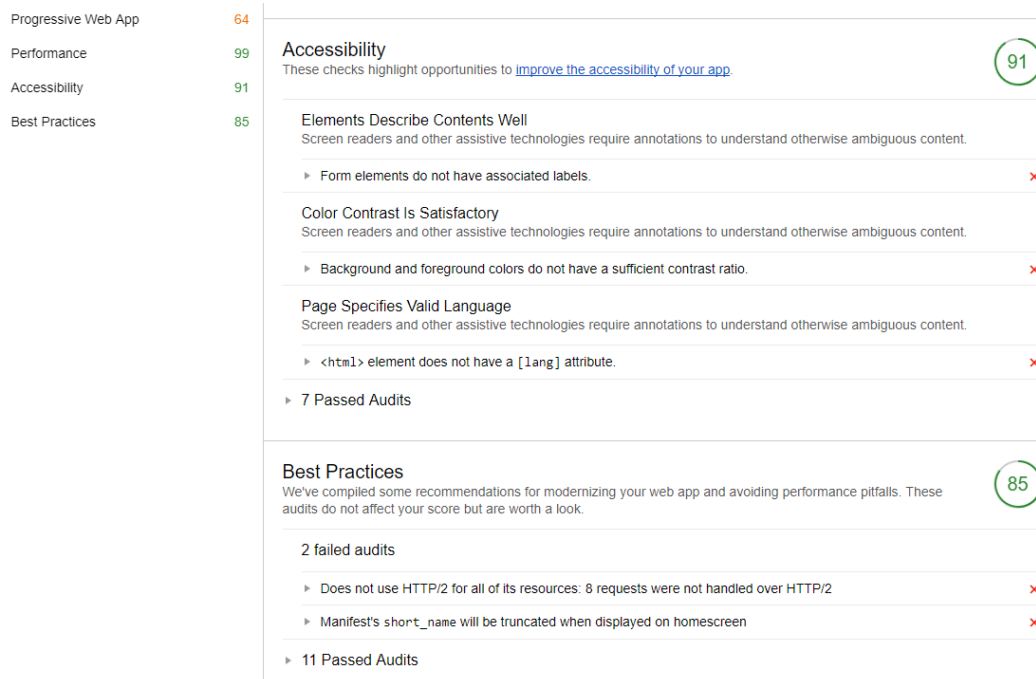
Progressive Web App 64
Performance 99
Accessibility 91
Best Practices 85

Accessibility
These checks highlight opportunities to improve the accessibility of your app.

91

Elements Describe Contents Well
Screen readers and other assistive technologies require annotations to understand otherwise ambiguous content.

Form elements do not have associated labels.

Color Contrast Is Satisfactory
Screen readers and other assistive technologies require annotations to understand otherwise ambiguous content.

Background and foreground colors do not have a sufficient contrast ratio.

Page Specifies Valid Language
Screen readers and other assistive technologies require annotations to understand otherwise ambiguous content.

<html> element does not have a [lang] attribute.

7 Passed Audits

Best Practices
We've compiled some recommendations for modernizing your web app and avoiding performance pitfalls. These audits do not affect your score but are worth a look.

85

2 failed audits

Does not use HTTP/2 for all of its resources: 8 requests were not handled over HTTP/2

Manifest's short_name will be truncated when displayed on homescreen

11 Passed Audits